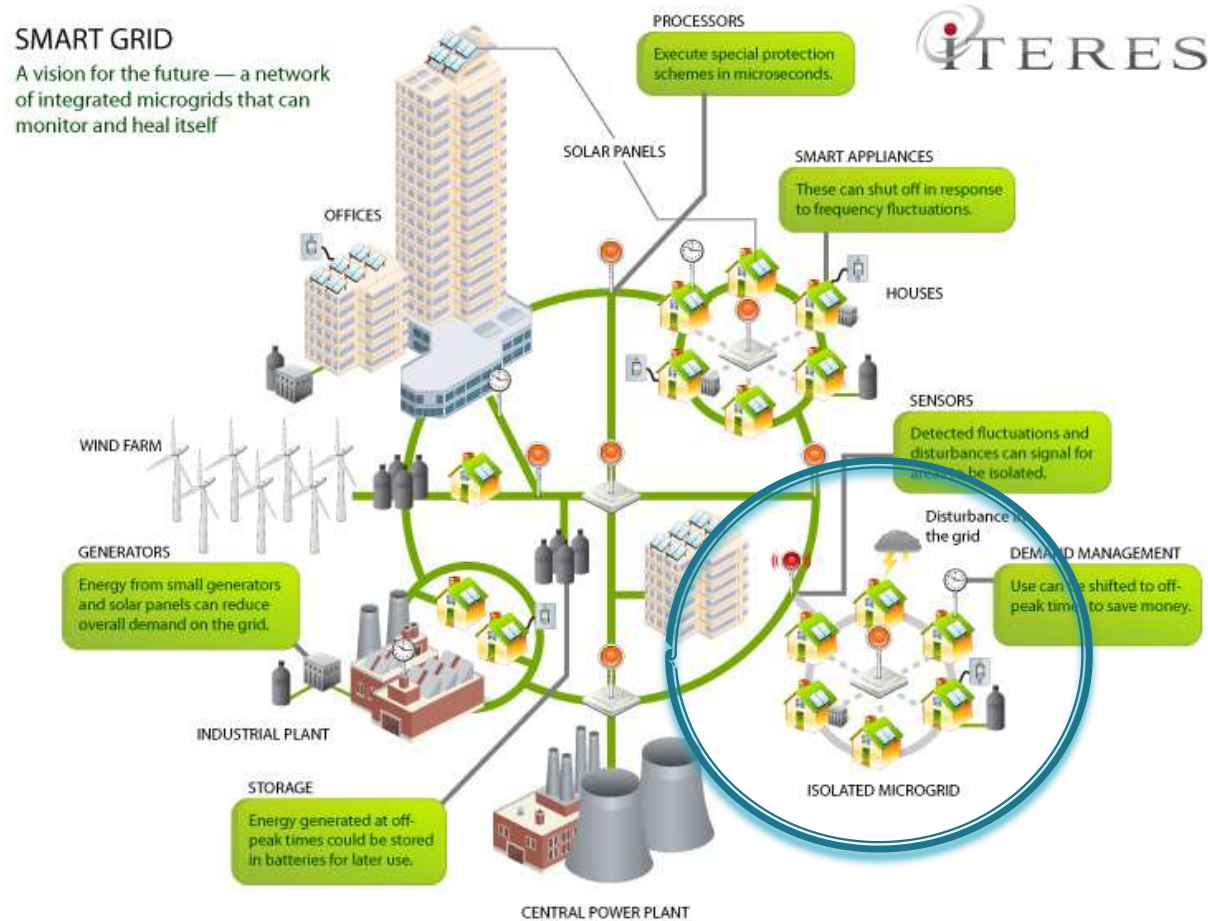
SMART GRID
A vision for the future — a network of integrated microgrids that can monitor and heal itself

PROCESSORS
Execute special protection schemes in microseconds.

ITERES

SOLAR PANELS

SMART APPLIANCES
These can shut off in response to frequency fluctuations.

OFFICES

HOUSES

SENSORS
Detected fluctuations and disturbances can signal for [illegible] to be isolated.

WIND FARM

Disturbance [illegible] the grid

DEMAND MANAGEMENT
Use can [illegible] shifted to off-peak time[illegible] to save money.

GENERATORS
Energy from small generators and solar panels can reduce overall demand on the grid.

INDUSTRIAL PLANT

ISOLATED MICROGRID

STORAGE
Energy generated at off-peak times could be stored in batteries for later use.

CENTRAL POWER PLANT